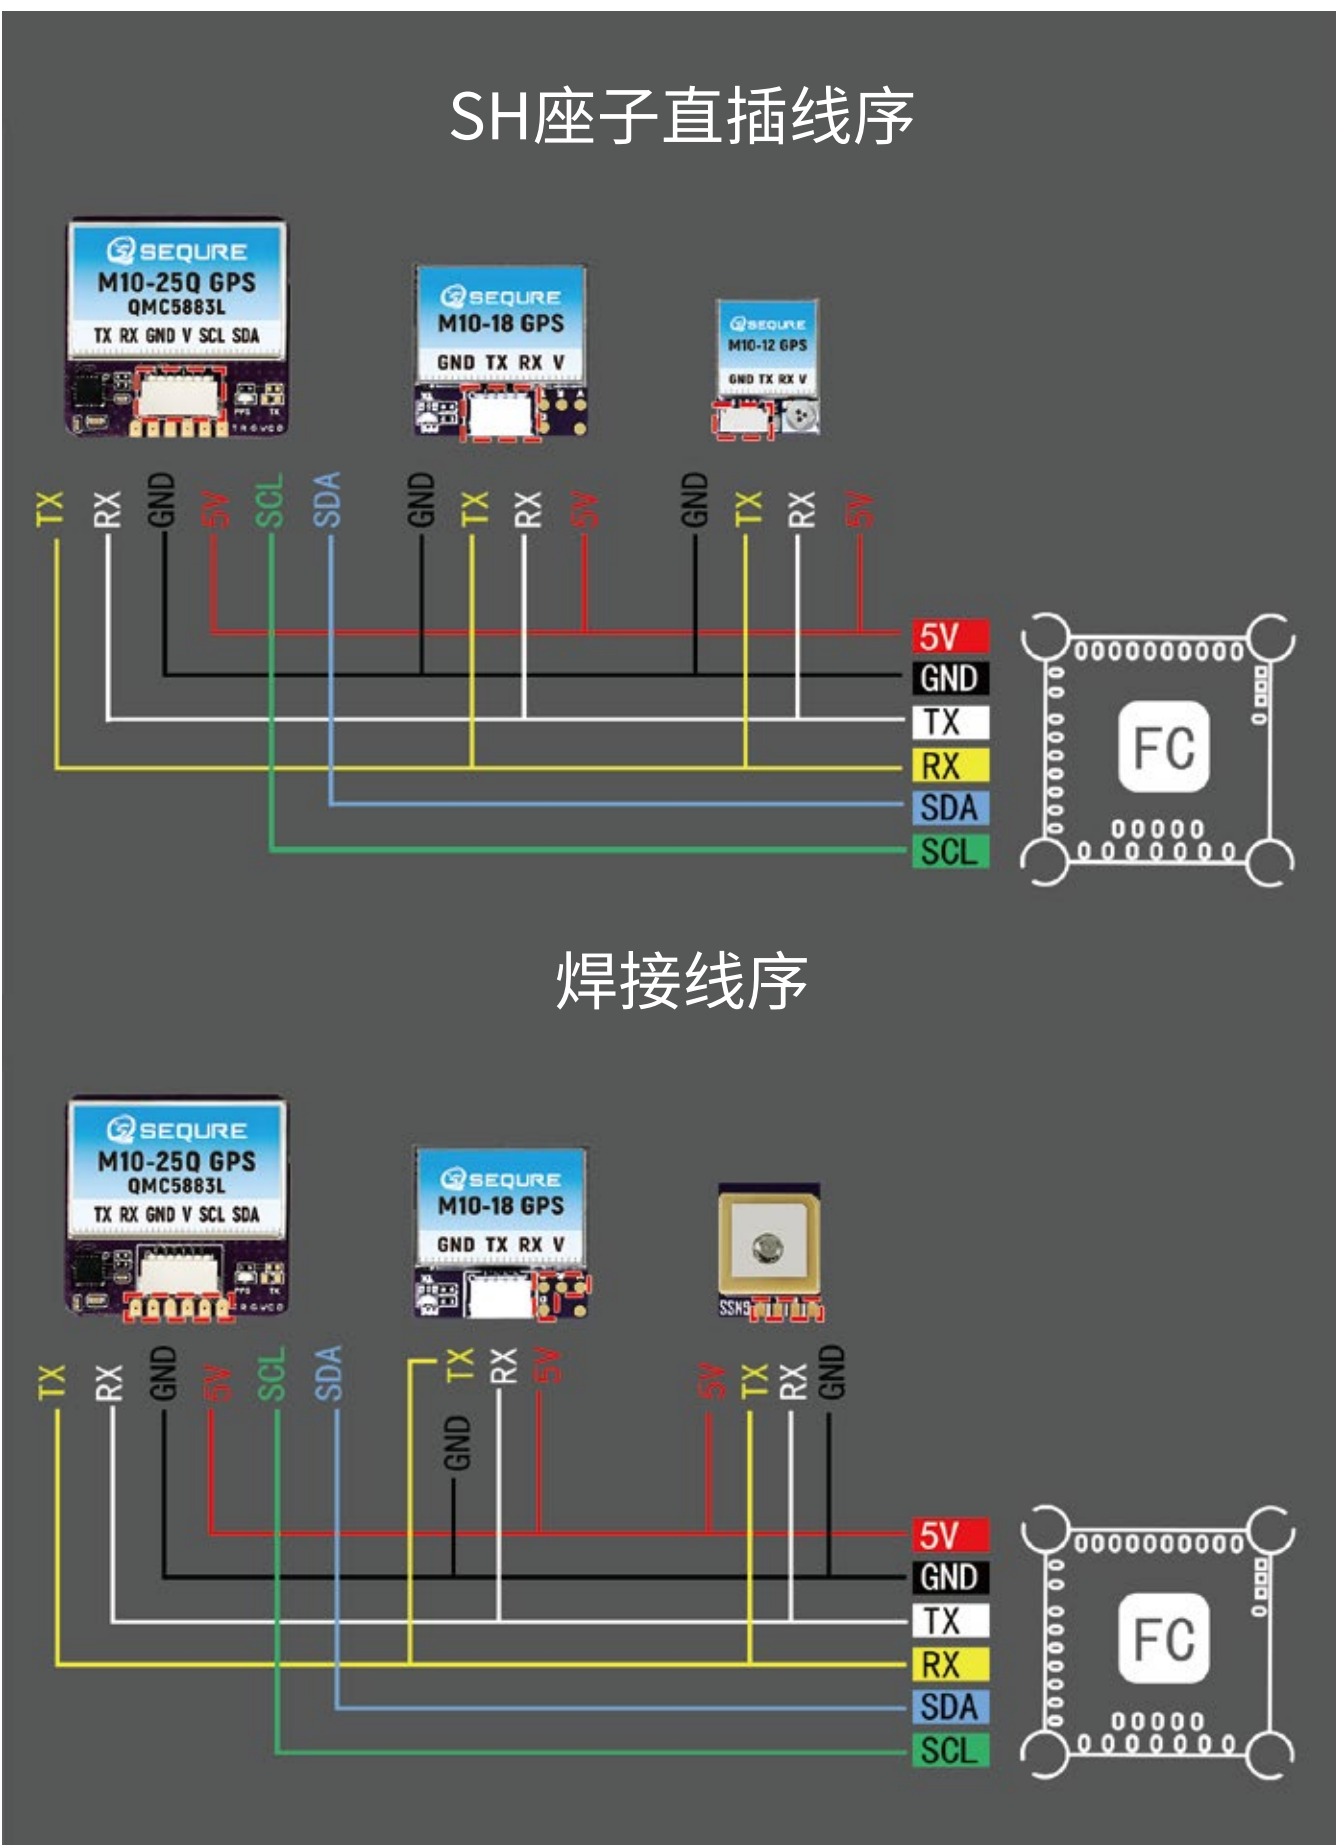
SH座子直插线序

SEQURE
M10-25Q GPS
QMC5883L
TX RX GND V SCL SDA

SEQURE
M10-18 GPS
GND TX RX V

SEQURE
M10-12 GPS
GND TX RX V

TX RX GND 5V SCL SDA GND TX RX 5V GND TX RX 5V

5V
GND
TX
RX
SDA
SCL

FC

焊接线序

SEQURE
M10-25Q GPS
QMC5883L
TX RX GND V SCL SDA

SEQURE
M10-18 GPS
GND TX RX V

TX RX GND 5V SCL SDA GND TX RX 5V 5V TX RX GND

5V
GND
TX
RX
SDA
SCL

FC